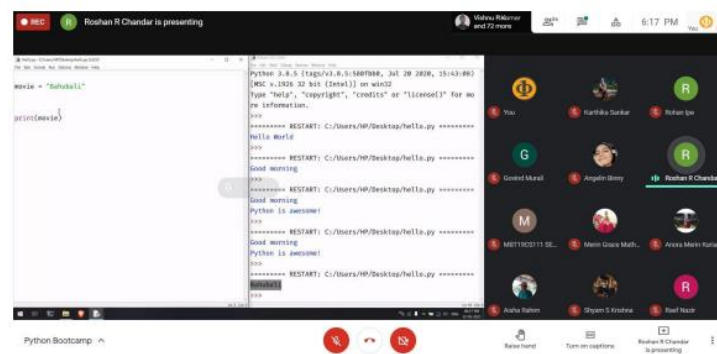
REC

R Roshan R Chandar is presenting

Vishnu Rklamer and 72 more

6:17 PM

movie = "Bahubali"

print(movie)

Python 3.8.5 (tags/v3.8.5:580fbb0, Jul 20 2020, 15:43:08) [MSC v.1926 32 bit (Intel)] on win32
Type "help", "copyright", "credits" or "license()" for more information.
>>>
========= RESTART: C:/Users/HP/Desktop/hello.py =========
Hello World
>>>
========= RESTART: C:/Users/HP/Desktop/hello.py =========
Good morning
>>>
========= RESTART: C:/Users/HP/Desktop/hello.py =========
Good morning
Python is awesome!
>>>
========= RESTART: C:/Users/HP/Desktop/hello.py =========
Good morning
Python is awesome!
>>>
========= RESTART: C:/Users/HP/Desktop/hello.py =========
Bahubali

You

Karthika Sankar

Rohan Ipe

G

Govind Murali

Angelin Binny

R

Roshan R Chandar

M

MIET19CS111 SE...

Merin Grace Math...

Anora Merin Kuria

Aisha Rahim

Shyam S Krishna

R

Raef Nazir

Python Bootcamp

Raise hand

Turn on captions

Roshan R Chandar is presenting